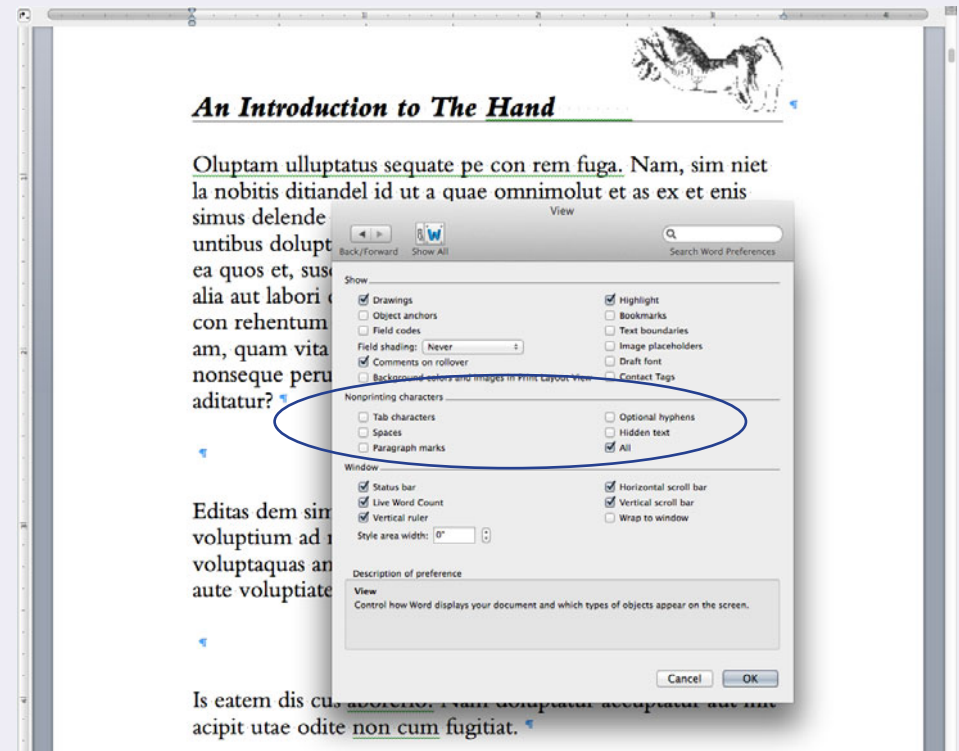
An Introduction to The Hand ¶

Oluptam ulluptatus sequate pe con rem fuga. Nam, sim niet la nobitis ditiandel id ut a quae omnimolut et as ex et enis simus delende untibus dolupt ea quos et, sus alia aut labori con rehentum am, quam vita nonseque peru aditatur? ¶

¶

Editas dem sim voluptium ad voluptaquas an aute voluptiate

¶

Is eatem dis cus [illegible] acipit utae odite non cum fugitiat. ¶

View

Back/Forward Show All

Search Word Preferences

Show

Drawings
Object anchors
Field codes
Field shading: Never
Comments on rollover
Background colors and images in Print Layout View

Highlight
Bookmarks
Text boundaries
Image placeholders
Draft font
Contact Tags

Nonprinting characters

Tab characters
Spaces
Paragraph marks

Optional hyphens
Hidden text
All

Window

Status bar
Live Word Count
Vertical ruler
Style area width: 0"

Horizontal scroll bar
Vertical scroll bar
Wrap to window

Description of preference

View
Control how Word displays your document and which types of objects appear on the screen.

Cancel OK